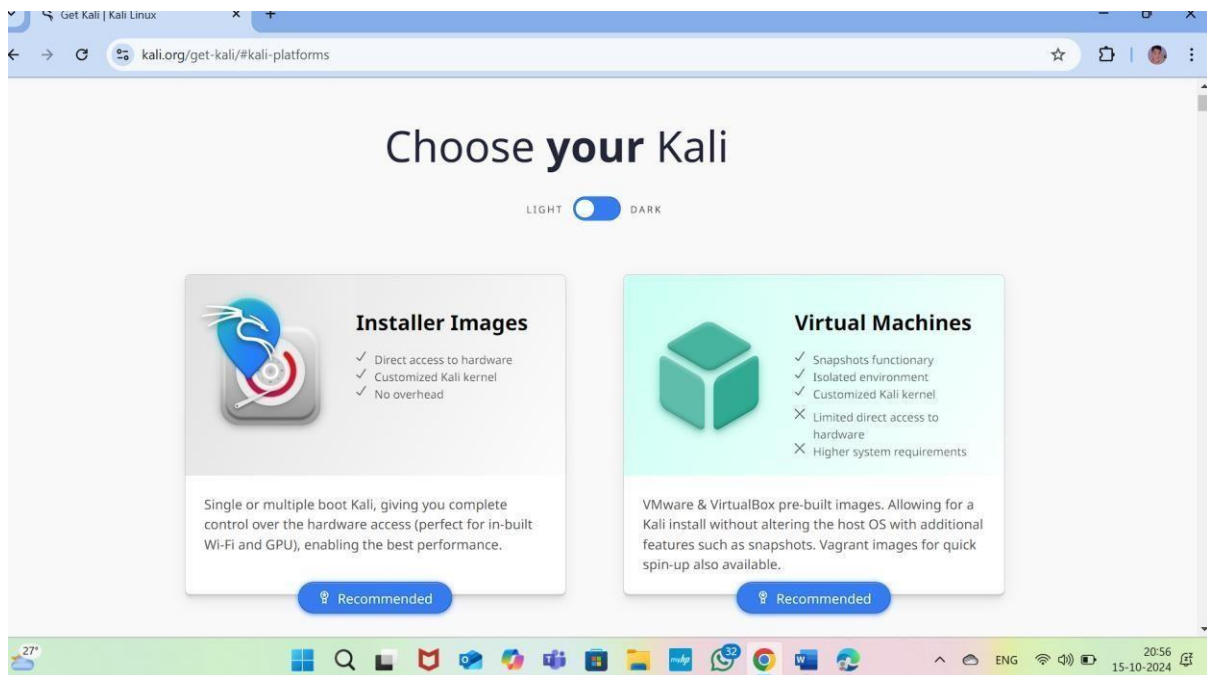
Get Kali | Kali Linux

kali.org/get-kali/#kali-platforms

Choose **your** Kali

LIGHT DARK

**Installer Images**

✓ Direct access to hardware
✓ Customized Kali kernel
✓ No overhead

Single or multiple boot Kali, giving you complete control over the hardware access (perfect for in-built Wi-Fi and GPU), enabling the best performance.

Recommended

**Virtual Machines**

✓ Snapshots functionary
✓ Isolated environment
✓ Customized Kali kernel
✕ Limited direct access to hardware
✕ Higher system requirements

VMware & VirtualBox pre-built images. Allowing for a Kali install without altering the host OS with additional features such as snapshots. Vagrant images for quick spin-up also available.

Recommended

27°

32

ENG

20:56
15-10-2024